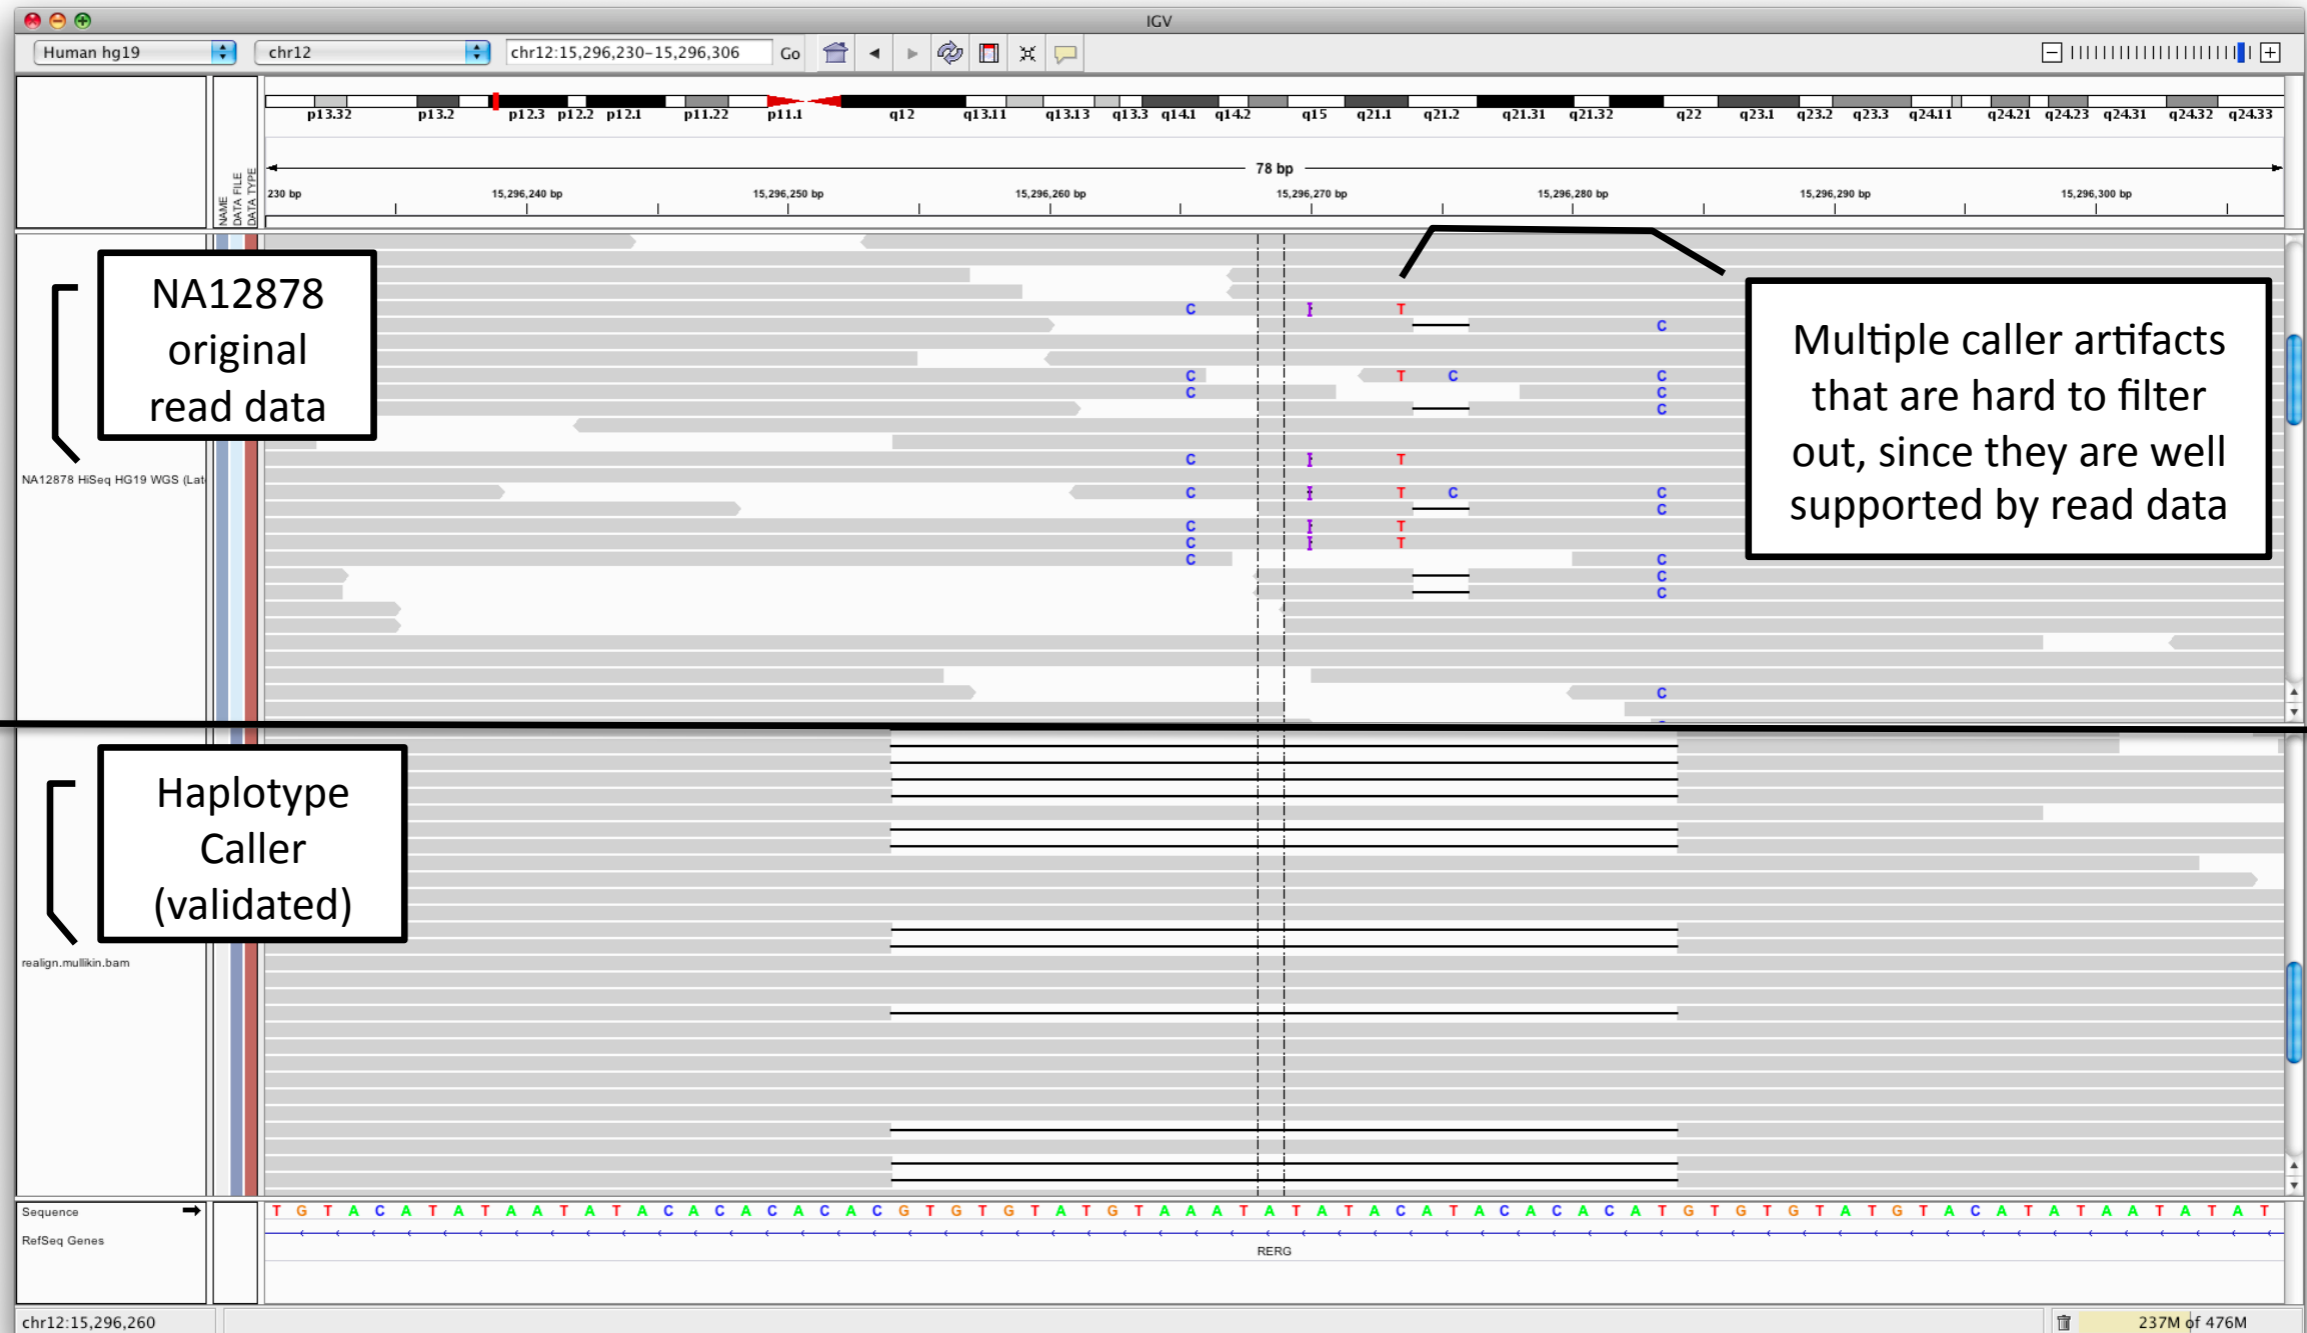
IGV

Human hg19 chr12 chr12:15,296,230-15,296,306 Go

p13.32 p13.2 p12.3 p12.2 p12.1 p11.22 p11.1 q12 q13.11 q13.13 q13.3 q14.1 q14.2 q15 q21.1 q21.2 q21.31 q21.32 q22 q23.1 q23.2 q23.3 q24.11 q24.21 q24.23 q24.31 q24.32 q24.33

78 bp

230 bp 15,296,240 bp 15,296,250 bp 15,296,260 bp 15,296,270 bp 15,296,280 bp 15,296,290 bp 15,296,300 bp

NAME DATA FILE DATA TYPE

NA12878 original read data

NA12878 HiSeq HG19 WGS (Lat

C I T C C T C C C C C I T C I T C C C C I T C I T C C C C C C

Multiple caller artifacts that are hard to filter out, since they are well supported by read data

Haplotype Caller (validated)

realign.mullikin.bam

Sequence

RefSeq Genes

T G T A C A T A T A A T A T A C A C A C A C A C G T G T G T A T G T A A A T A T A T A C A T A C A C A C A T G T G T G T A T G T A C A T A T A A T A T A T

RERG

chr12:15,296,260

237M of 476M